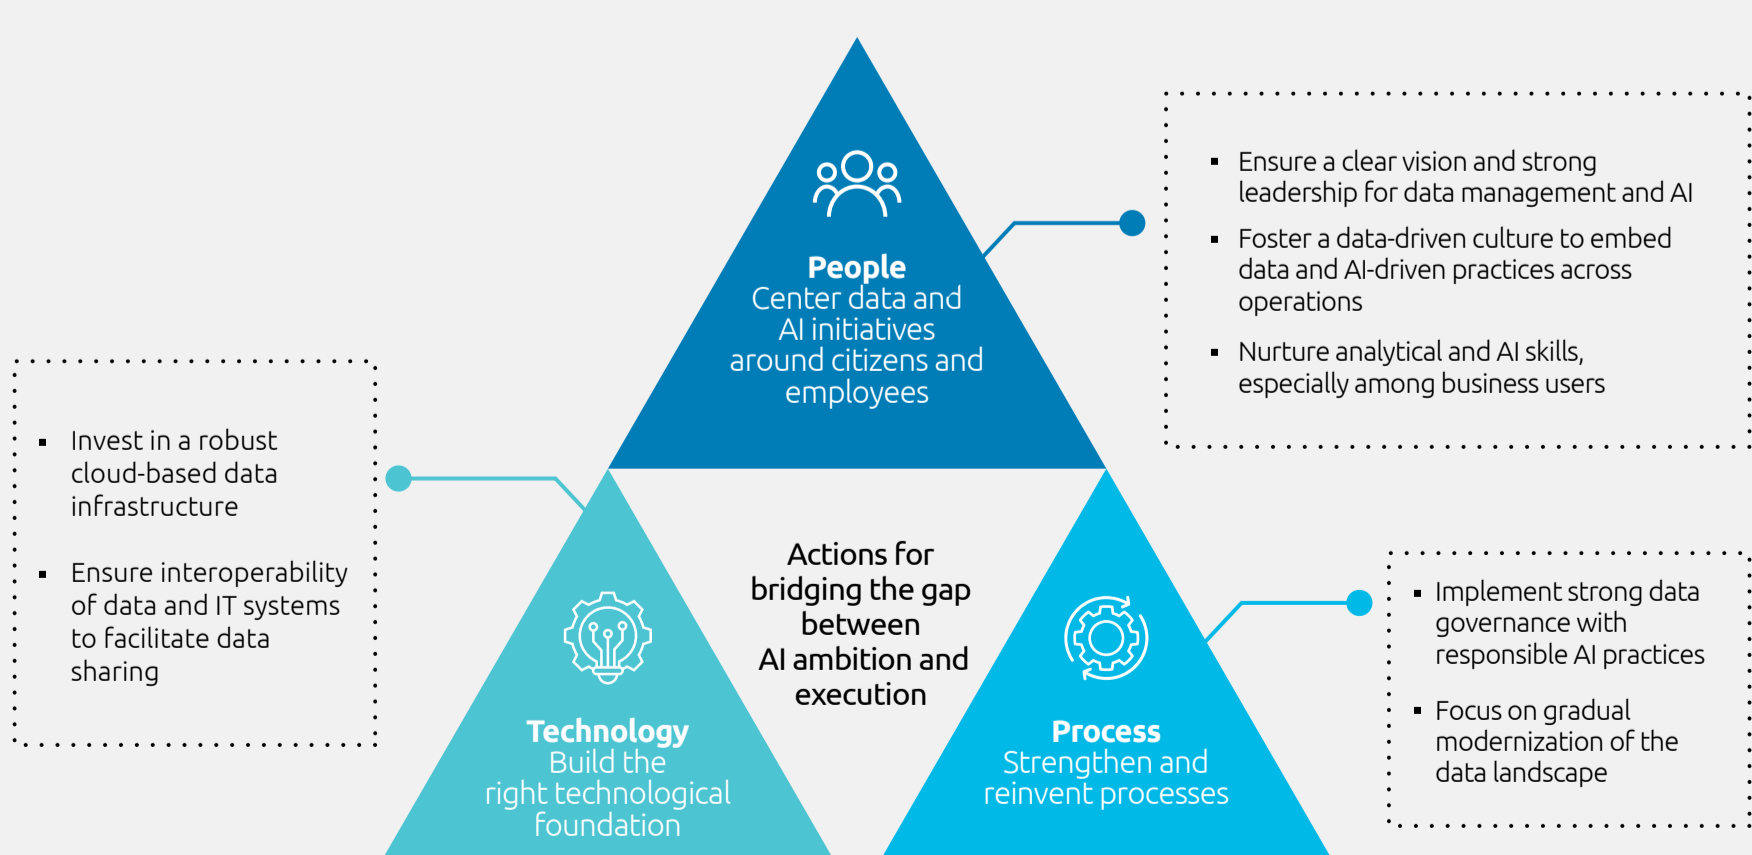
People
Center data and AI initiatives around citizens and employees

- Ensure a clear vision and strong leadership for data management and AI
- Foster a data-driven culture to embed data and AI-driven practices across operations
- Nurture analytical and AI skills, especially among business users

- Invest in a robust cloud-based data infrastructure
- Ensure interoperability of data and IT systems to facilitate data sharing

Actions for bridging the gap between AI ambition and execution

Technology
Build the right technological foundation

Process
Strengthen and reinvent processes

- Implement strong data governance with responsible AI practices
- Focus on gradual modernization of the data landscape